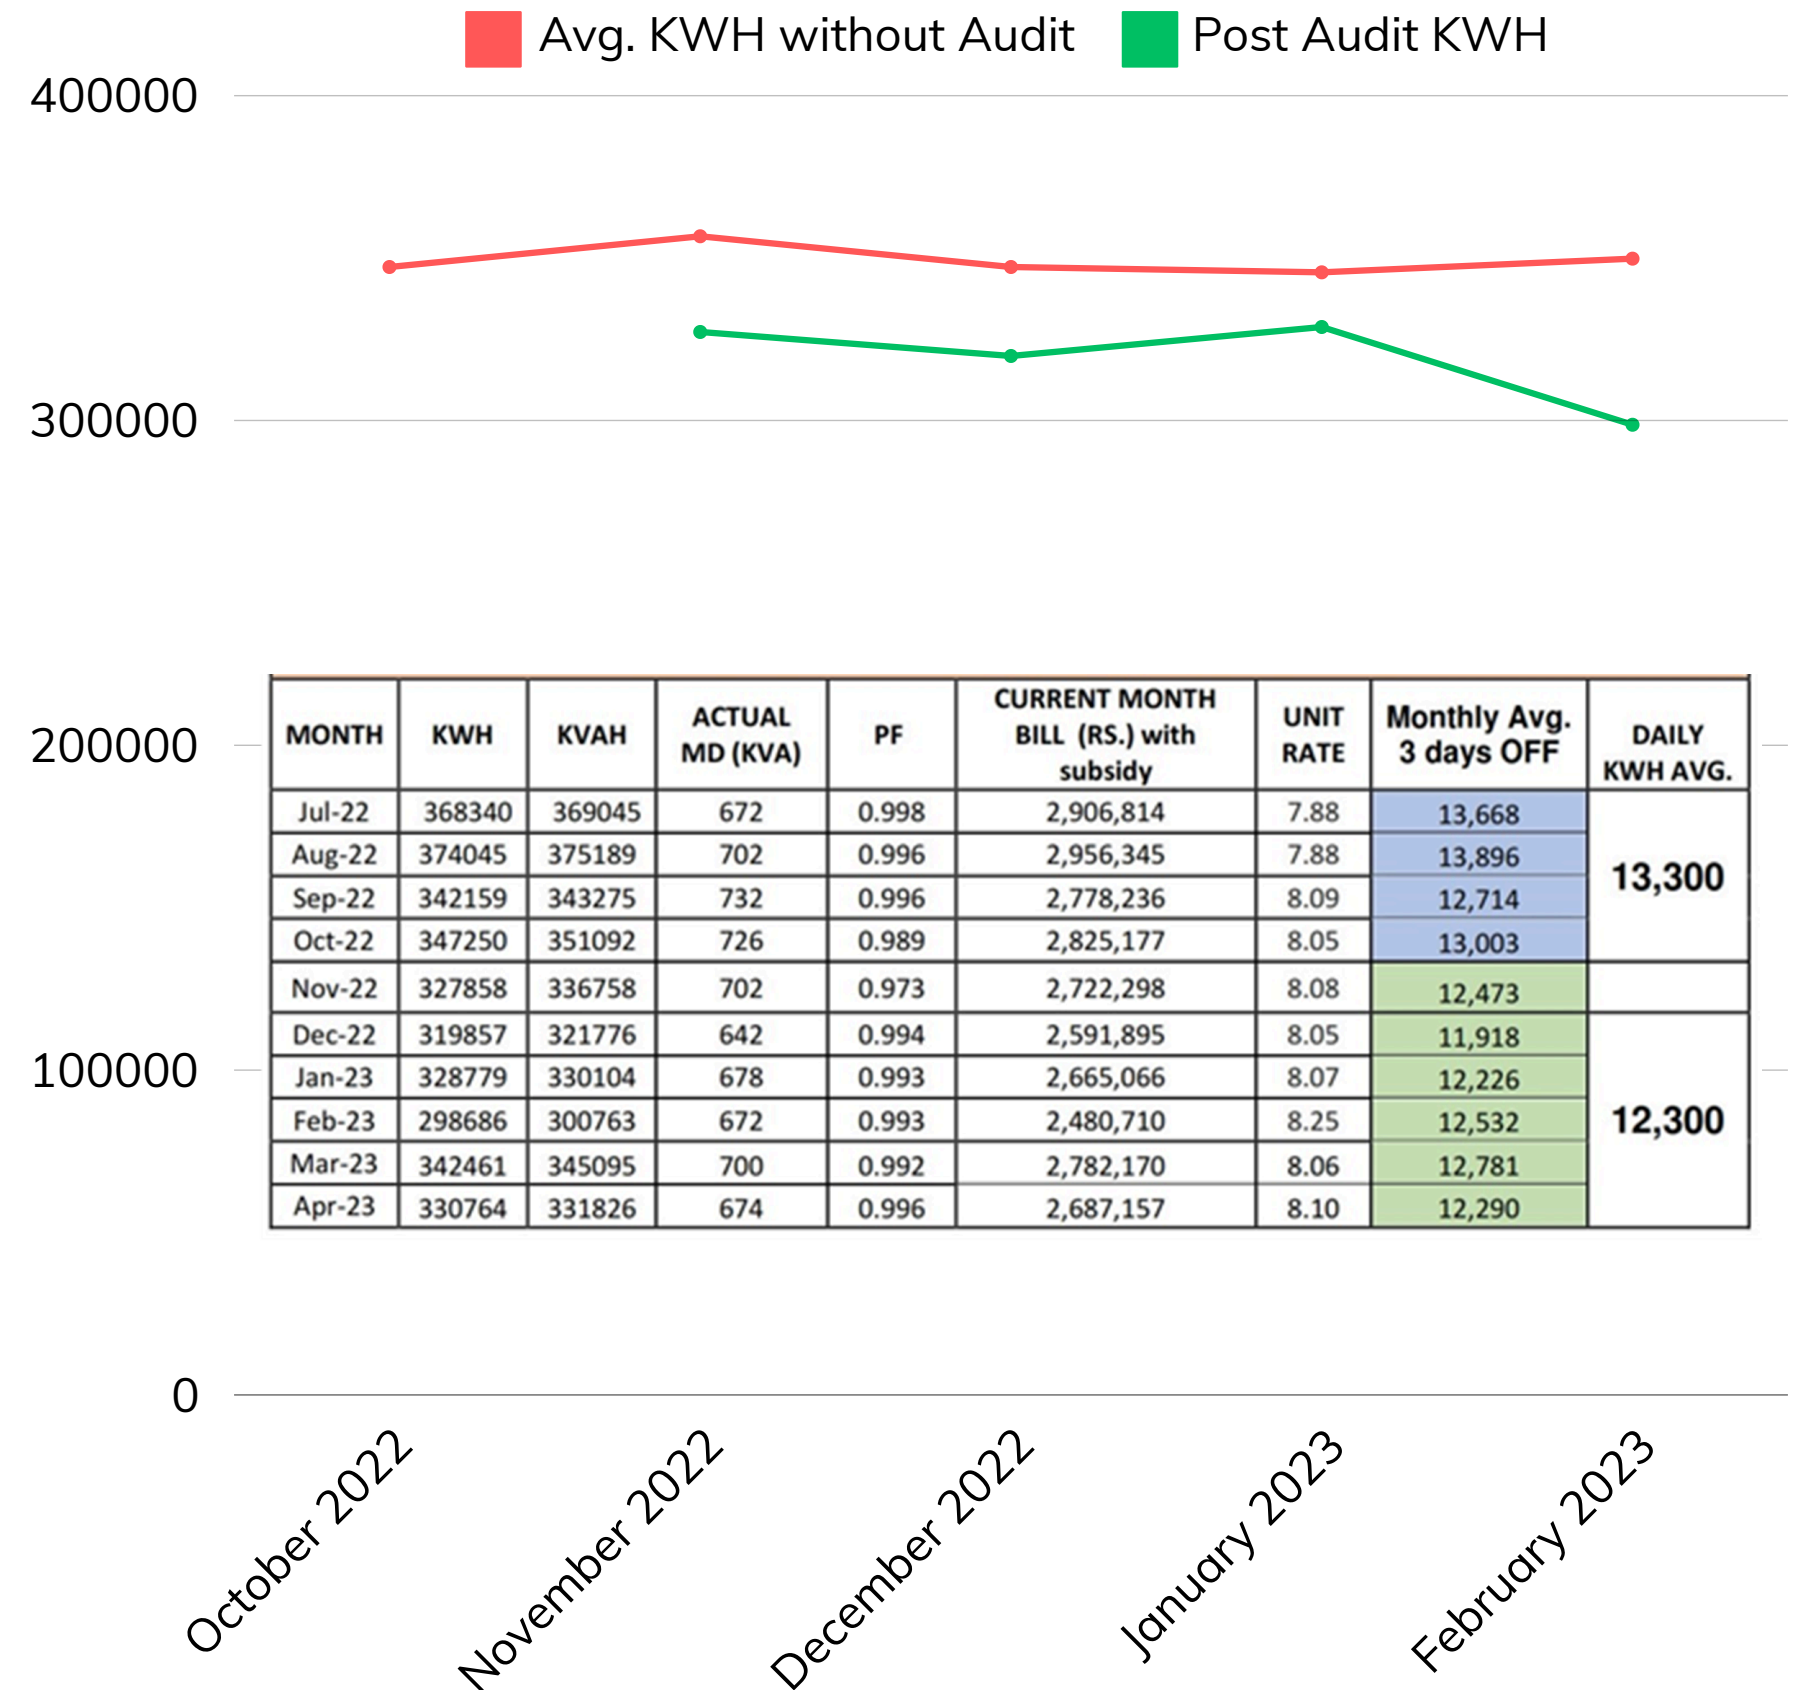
Avg. KWH without Audit Post Audit KWH

400000

300000

200000

100000

0

| MONTH | KWH | KVAH | ACTUAL MD (KVA) | PF | CURRENT MONTH BILL (RS.) with subsidy | UNIT RATE | Monthly Avg. 3 days OFF | DAILY KWH AVG. |
|---|---|---|---|---|---|---|---|---|
| Jul-22 | 368340 | 369045 | 672 | 0.998 | 2,906,814 | 7.88 | 13,668 | 13,300 |
| Aug-22 | 374045 | 375189 | 702 | 0.996 | 2,956,345 | 7.88 | 13,896 | |
| Sep-22 | 342159 | 343275 | 732 | 0.996 | 2,778,236 | 8.09 | 12,714 | |
| Oct-22 | 347250 | 351092 | 726 | 0.989 | 2,825,177 | 8.05 | 13,003 | |
| Nov-22 | 327858 | 336758 | 702 | 0.973 | 2,722,298 | 8.08 | 12,473 | |
| Dec-22 | 319857 | 321776 | 642 | 0.994 | 2,591,895 | 8.05 | 11,918 | 12,300 |
| Jan-23 | 328779 | 330104 | 678 | 0.993 | 2,665,066 | 8.07 | 12,226 | |
| Feb-23 | 298686 | 300763 | 672 | 0.993 | 2,480,710 | 8.25 | 12,532 | |
| Mar-23 | 342461 | 345095 | 700 | 0.992 | 2,782,170 | 8.06 | 12,781 | |
| Apr-23 | 330764 | 331826 | 674 | 0.996 | 2,687,157 | 8.10 | 12,290 | |

October 2022 November 2022 December 2022 January 2023 February 2023